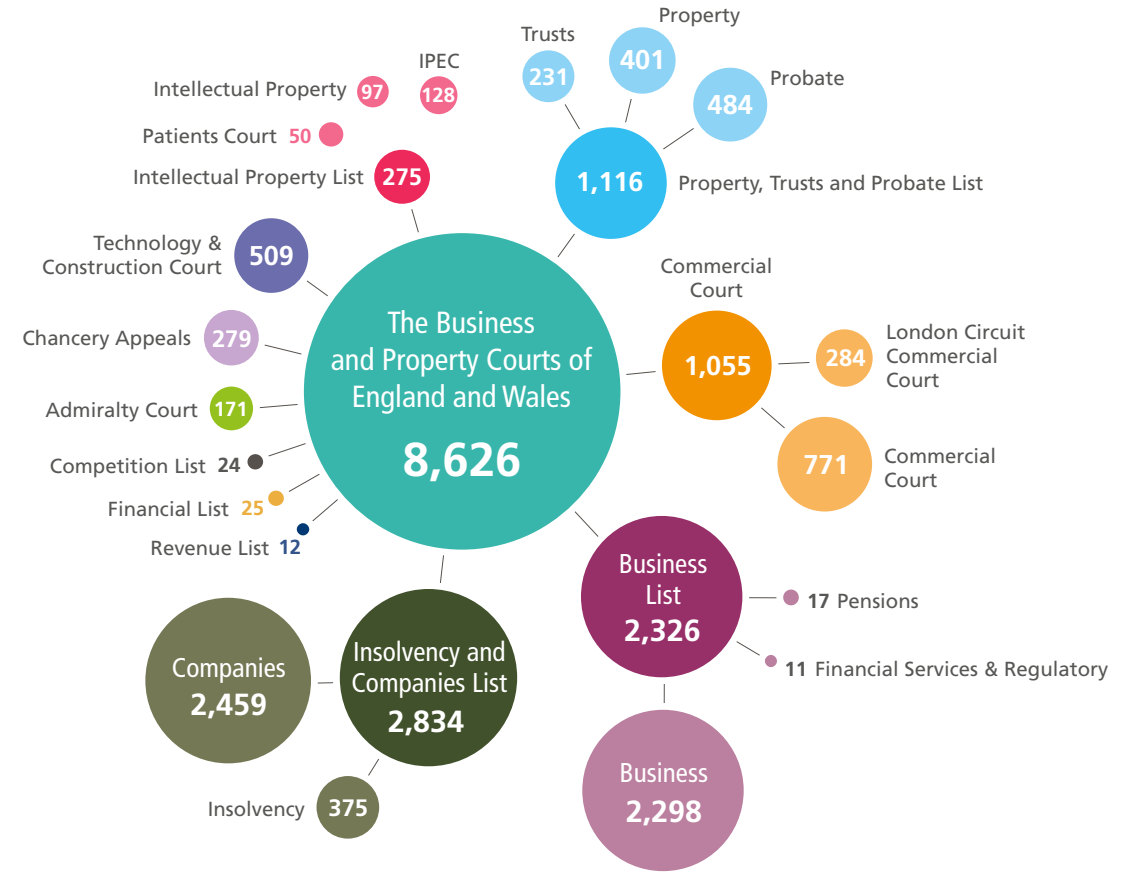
The Business and Property Courts of England and Wales
8,626

Trusts 231
Property 401
Probate 484
1,116 Property, Trusts and Probate List

Commercial Court
1,055
284 London Circuit Commercial Court
771 Commercial Court

Business List 2,326
17 Pensions
11 Financial Services & Regulatory
Business 2,298

Insolvency and Companies List 2,834
Companies 2,459
Insolvency 375

IPEC 128
Intellectual Property 97
Patients Court 50
Intellectual Property List 275
Technology & Construction Court 509
Chancery Appeals 279
Admiralty Court 171
Competition List 24
Financial List 25
Revenue List 12